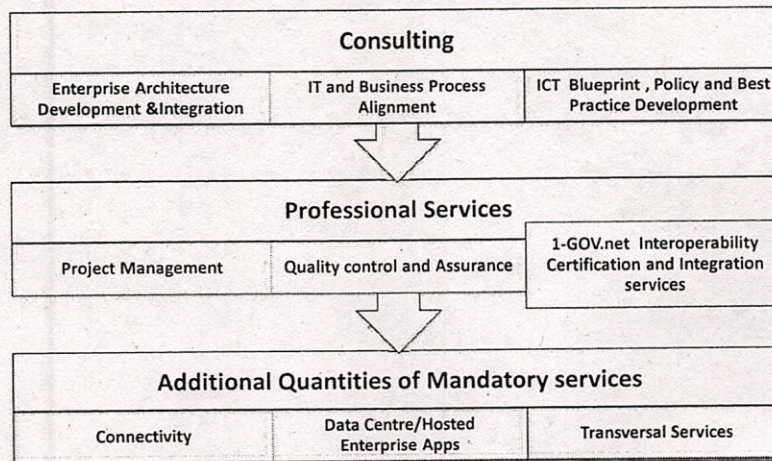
Consulting

Enterprise Architecture Development &Integration

IT and Business Process Alignment

ICT Blueprint , Policy and Best Practice Development

Professional Services

Project Management

Quality control and Assurance

1-GOV.net Interoperability Certification and Integration services

Additional Quantities of Mandatory services

Connectivity

Data Centre/Hosted Enterprise Apps

Transversal Services